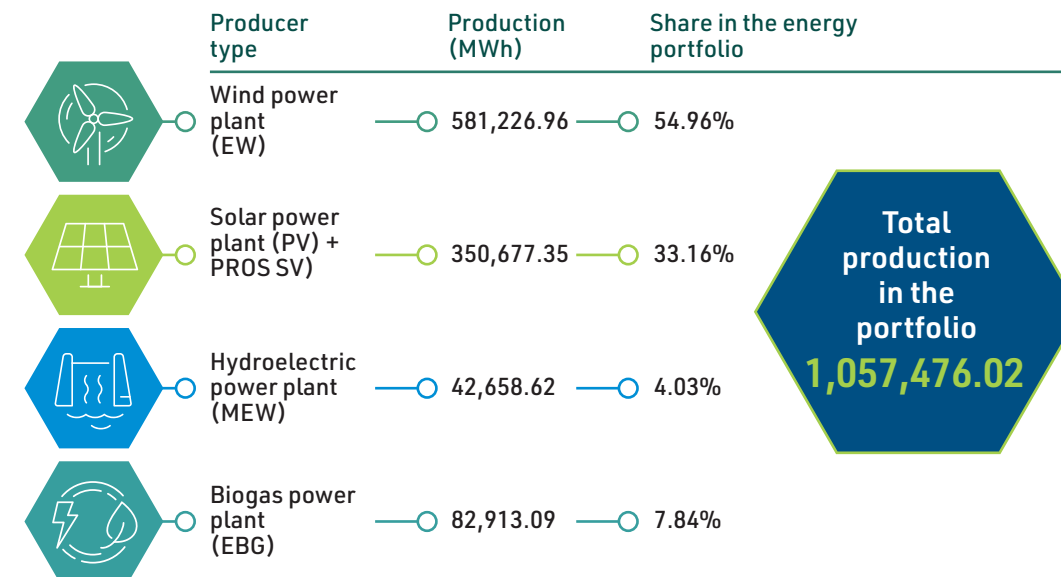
| Producer type | Production (MWh) | Share in the energy portfolio |
|---|---|---|
| Wind power plant (EW) | 581,226.96 | 54.96% |
| Solar power plant (PV) + PROS SV) | 350,677.35 | 33.16% |
| Hydroelectric power plant (MEW) | 42,658.62 | 4.03% |
| Biogas power plant (EBG) | 82,913.09 | 7.84% |

Total production in the portfolio
1,057,476.02